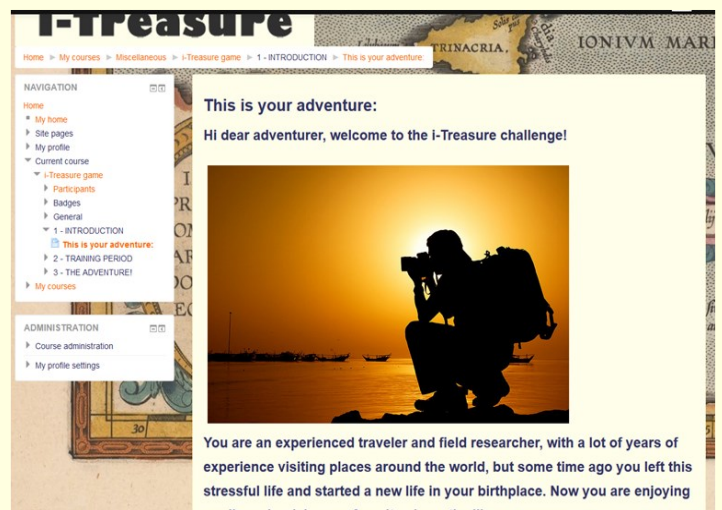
i-Treasure

TRINACRIA. IONIVM MARI

Home ▸ My courses ▸ Miscellaneous ▸ i-Treasure game ▸ 1 - INTRODUCTION ▸ This is your adventure:

NAVIGATION

Home
My home
Site pages
My profile
Current course
i-Treasure game
Participants
Badges
General
1 - INTRODUCTION
This is your adventure:
2 - TRAINING PERIOD
3 - THE ADVENTURE!
My courses

ADMINISTRATION

Course administration
My profile settings

This is your adventure:

Hi dear adventurer, welcome to the i-Treasure challenge!

You are an experienced traveler and field researcher, with a lot of years of experience visiting places around the world, but some time ago you left this stressful life and started a new life in your birthplace. Now you are enjoying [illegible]